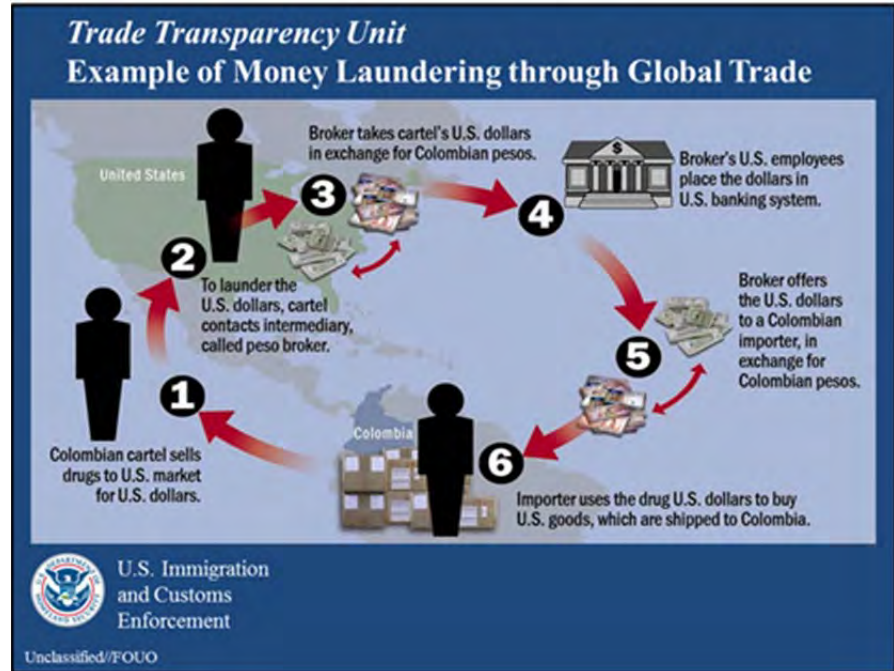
Trade Transparency Unit
Example of Money Laundering through Global Trade

United States

Broker takes cartel's U.S. dollars in exchange for Colombian pesos.

3

4

Broker's U.S. employees place the dollars in U.S. banking system.

2

To launder the U.S. dollars, cartel contacts intermediary, called peso broker.

Broker offers the U.S. dollars to a Colombian importer, in exchange for Colombian pesos.

5

1

Colombia

6

Colombian cartel sells drugs to U.S. market for U.S. dollars.

Importer uses the drug U.S. dollars to buy U.S. goods, which are shipped to Colombia.

U.S. Immigration and Customs Enforcement

Unclassified//FOUO